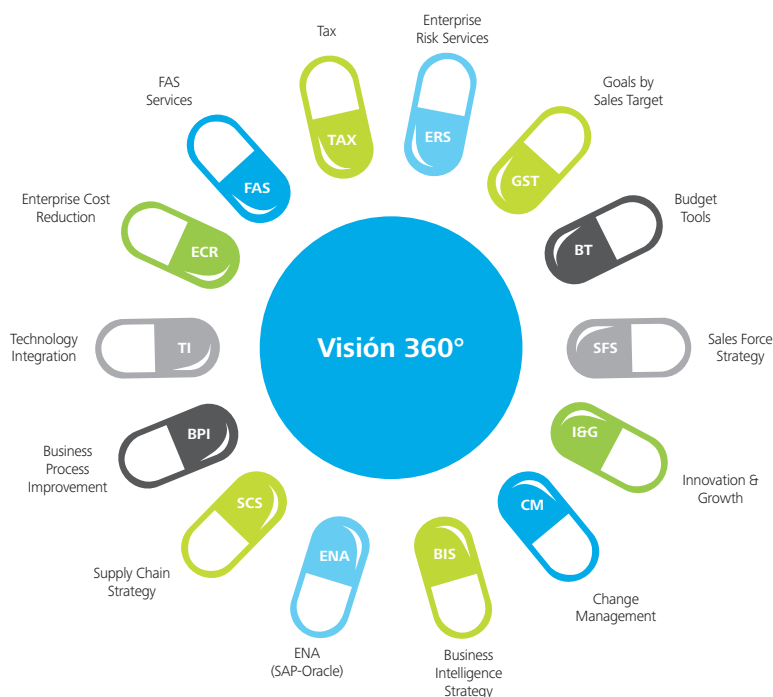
Visión 360°

Tax
TAX

Enterprise Risk Services
ERS

Goals by Sales Target
GST

Budget Tools
BT

Sales Force Strategy
SFS

I&G
Innovation & Growth

CM
Change Management

BIS
Business Intelligence Strategy

ENA
ENA (SAP-Oracle)

SCS
Supply Chain Strategy

BPI
Business Process Improvement

TI
Technology Integration

ECR
Enterprise Cost Reduction

FAS
FAS Services